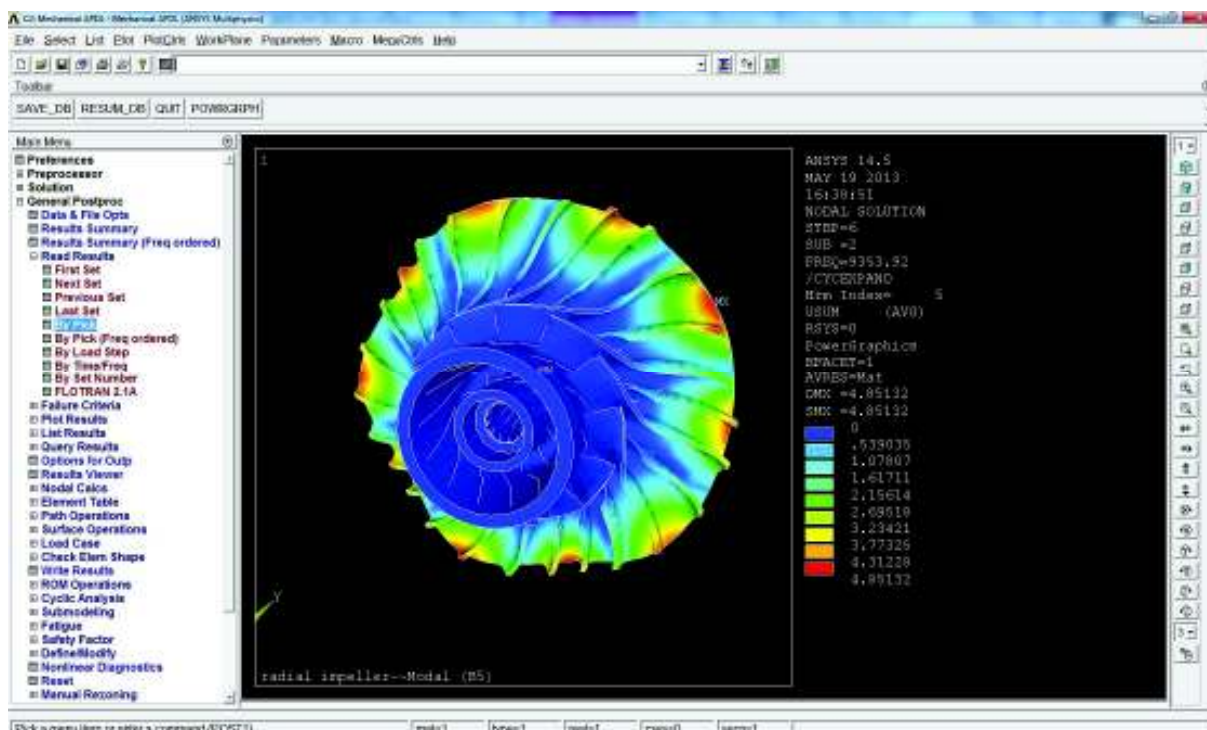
C:\ Mechanical APDL - Mechanical APDL (ANSYS Multiphysics)

File Select List Plot PlotCtrls WorkPlane Parameters Macro MenuCtrls Help

Toolbar

SAVE_DB RESUM_DB QUIT POWRGRPH

Main Menu

Preferences
Preprocessor
Solution
General Postproc
Data & File Opts
Results Summary
Results Summary (Freq ordered)
Read Results
First Set
Next Set
Previous Set
Last Set
By Pick
By Pick (Freq ordered)
By Load Step
By Time/Freq
By Set Number
FLOTRAN 2.1A
Failure Criteria
Plot Results
List Results
Query Results
Options for Outp
Results Viewer
Nodal Calcs
Element Table
Path Operations
Surface Operations
Load Case
Check Elem Shape
Write Results
ROM Operations
Cyclic Analysis
Submodeling
Fatigue
Safety Factor
Define/Modify
Nonlinear Diagnostics
Reset
Manual Rezoning

1

ANSYS 14.5
MAY 19 2013
16:38:51
NODAL SOLUTION
STEP=6
SUB =2
FREQ=9353.92
/CYCEXPAND
Hrm Index= 5
USUM (AVG)
RSYS=0
PowerGraphics
EFACET=1
AVRES=Mat
DMX =4.85132
SMX =4.85132

0
.539035
1.07807
1.61711
2.15614
2.69518
3.23421
3.77325
4.31228
4.85132

MX

Y

radial impeller--Modal (B5)

Pick a menu item or enter a command (POST1) mat=1 type=1 real=1 csys=0 secn=1